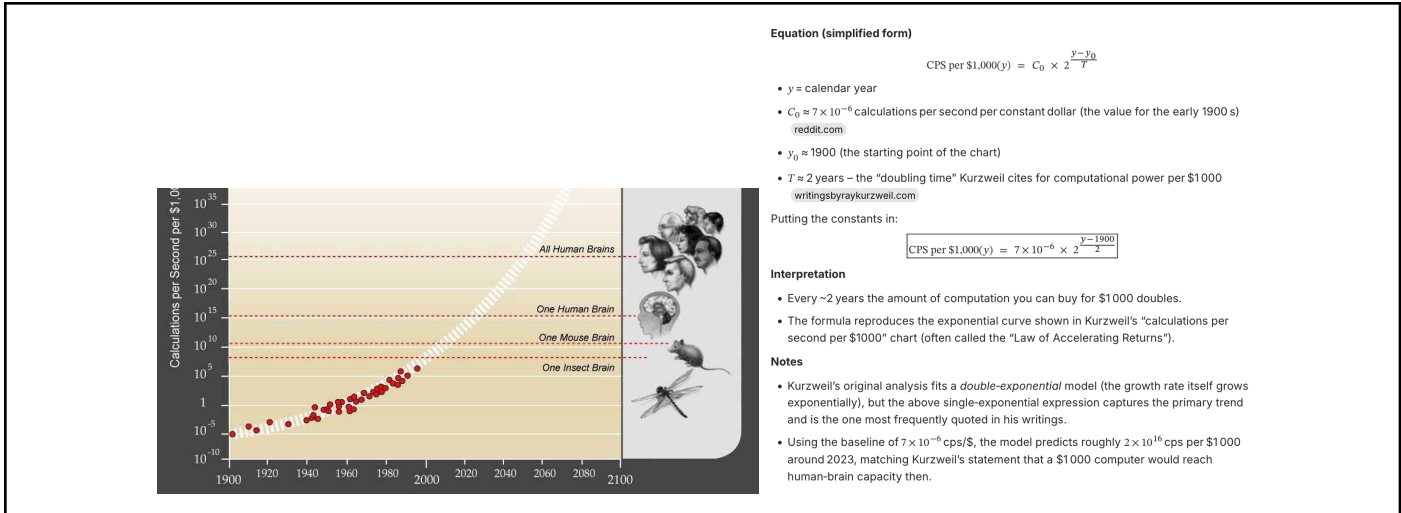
Calculations per Second per $1,0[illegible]

$10^{35}$
$10^{30}$
$10^{25}$
$10^{20}$
$10^{15}$
$10^{10}$
$10^{5}$
1
$10^{-5}$
$10^{-10}$

All Human Brains
One Human Brain
One Mouse Brain
One Insect Brain

1900 1920 1940 1960 1980 2000 2020 2040 2060 2080 2100

**Equation (simplified form)**

$\text{CPS per \$1,000}(y) = C_0 \times 2^{\frac{y-y_0}{T}}$

- $y$ = calendar year
- $C_0 \approx 7\times10^{-6}$ calculations per second per constant dollar (the value for the early 1900 s) reddit.com
- $y_0 \approx 1900$ (the starting point of the chart)
- $T \approx 2$ years – the "doubling time" Kurzweil cites for computational power per $1000 writingsbyraykurzweil.com

Putting the constants in:

$\text{CPS per \$1,000}(y) = 7\times10^{-6} \times 2^{\frac{y-1900}{2}}$

**Interpretation**

- Every ~2 years the amount of computation you can buy for $1000 doubles.
- The formula reproduces the exponential curve shown in Kurzweil's "calculations per second per $1000" chart (often called the "Law of Accelerating Returns").

**Notes**

- Kurzweil's original analysis fits a *double-exponential* model (the growth rate itself grows exponentially), but the above single-exponential expression captures the primary trend and is the one most frequently quoted in his writings.
- Using the baseline of $7\times10^{-6}$ cps/$, the model predicts roughly $2\times10^{16}$ cps per $1000 around 2023, matching Kurzweil's statement that a $1000 computer would reach human-brain capacity then.